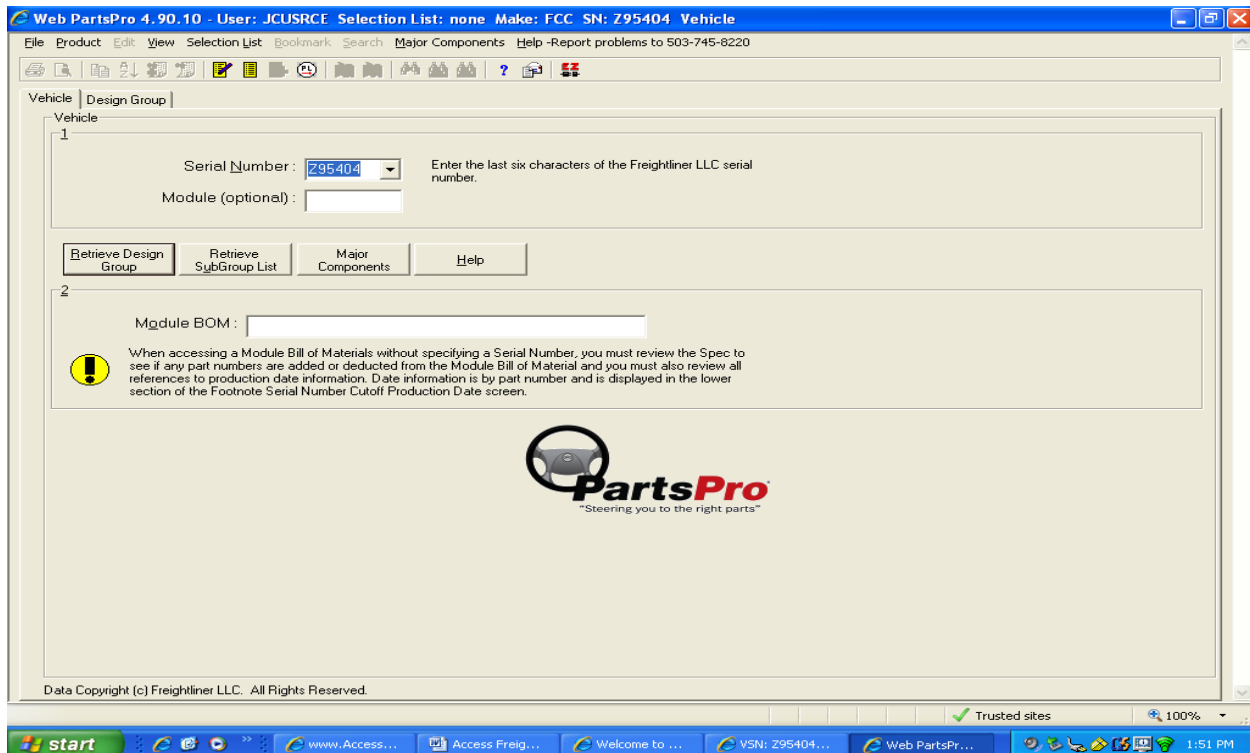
Web PartsPro 4.90.10 - User: JCUSRCE Selection List: none Make: FCC SN: Z95404 Vehicle

File Product Edit View Selection List Bookmark Search Major Components Help -Report problems to 503-745-8220

Vehicle | Design Group

Vehicle

1

Serial Number : Z95404

Enter the last six characters of the Freightliner LLC serial number.

Module (optional) :

Retrieve Design Group

Retrieve SubGroup List

Major Components

Help

2

Module BOM :

When accessing a Module Bill of Materials without specifying a Serial Number, you must review the Spec to see if any part numbers are added or deducted from the Module Bill of Material and you must also review all references to production date information. Date information is by part number and is displayed in the lower section of the Footnote Serial Number Cutoff Production Date screen.

PartsPro
"Steering you to the right parts"

Data Copyright (c) Freightliner LLC. All Rights Reserved.

Trusted sites

100%

start

www.Access...

Access Freig...

Welcome to ...

VSN: Z95404...

Web PartsPr...

1:51 PM